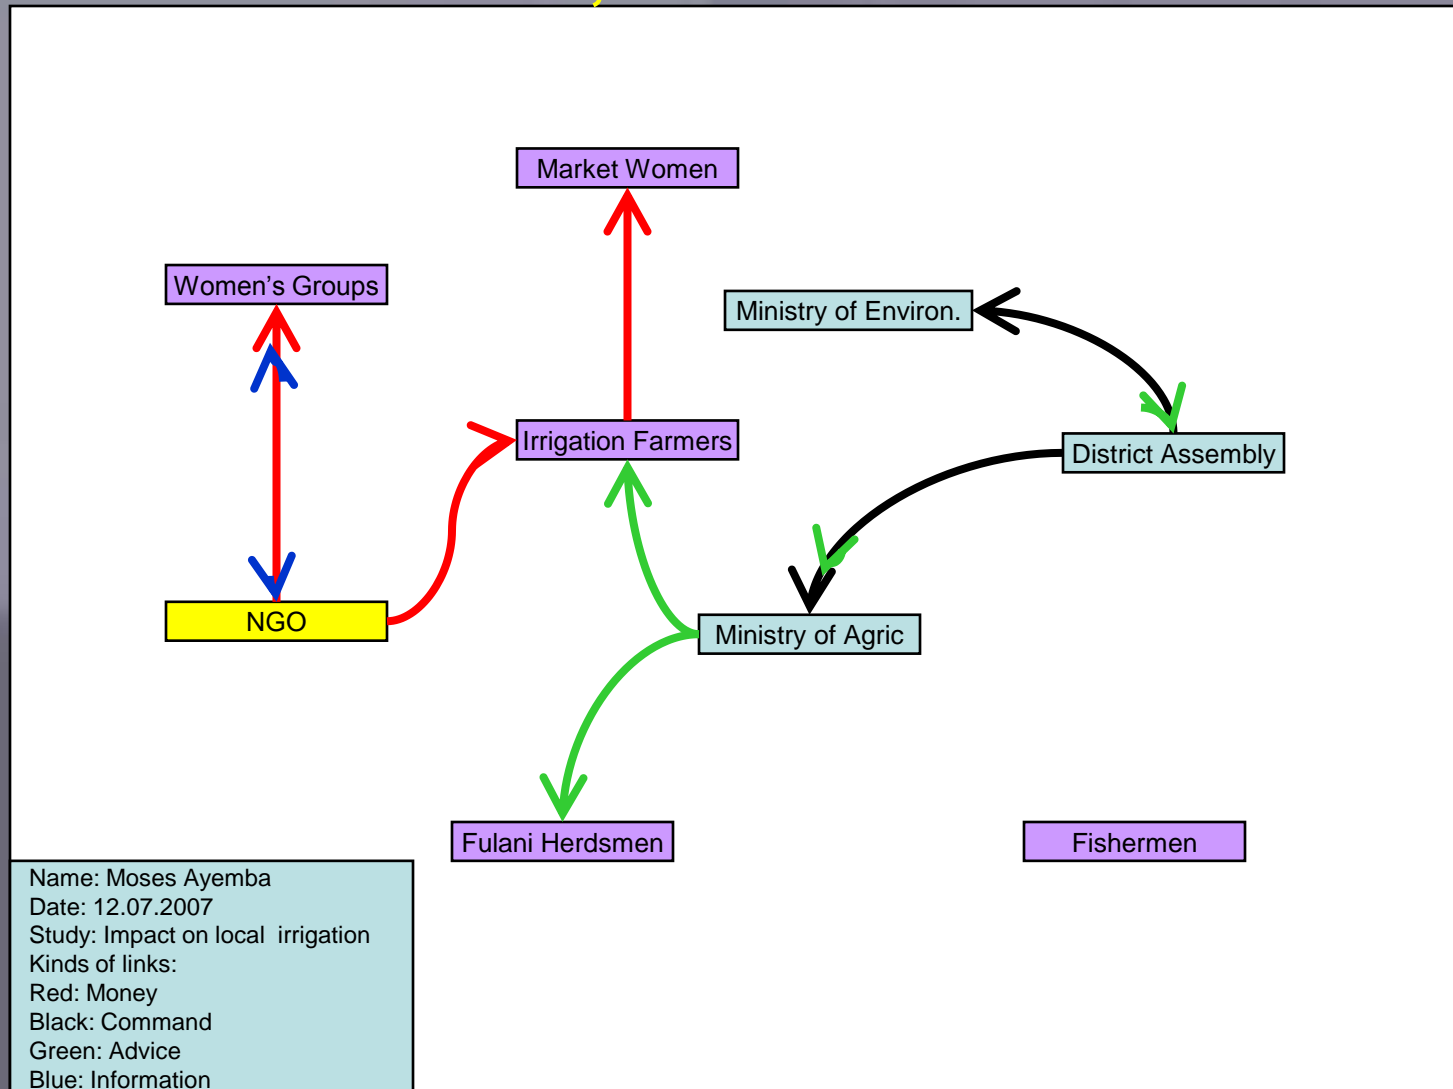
Market Women

Women's Groups

Ministry of Environ.

Irrigation Farmers

District Assembly

NGO

Ministry of Agric

Fulani Herdsmen

Fishermen

Name: Moses Ayemba
Date: 12.07.2007
Study: Impact on local irrigation
Kinds of links:
Red: Money
Black: Command
Green: Advice
Blue: Information